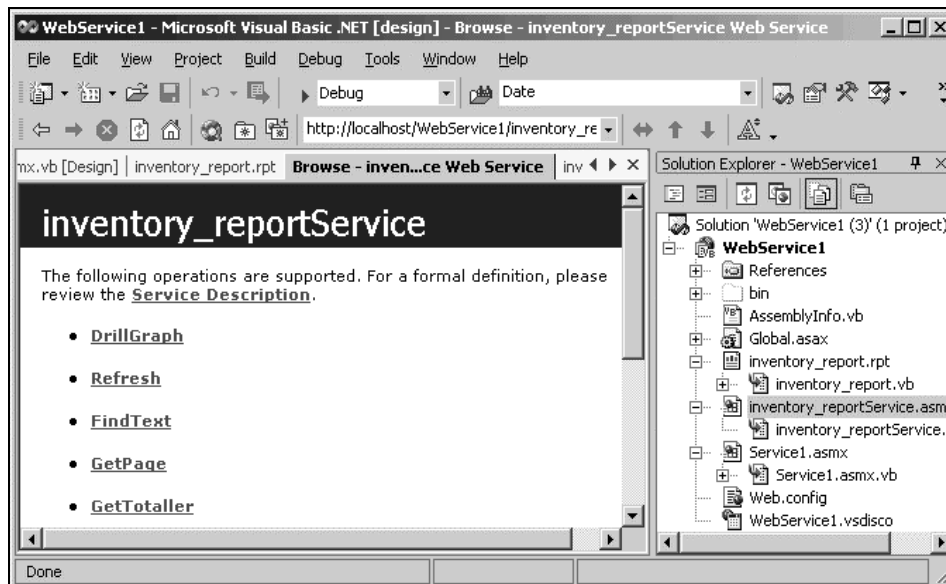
WebService1 - Microsoft Visual Basic .NET [design] - Browse - inventory_reportService Web Service

File Edit View Project Build Debug Tools Window Help

Debug Date

http://localhost/WebService1/inventory_re

mx.vb [Design] | inventory_report.rpt | Browse - inven...ce Web Service | inv

inventory_reportService

The following operations are supported. For a formal definition, please review the Service Description.

• DrillGraph
• Refresh
• FindText
• GetPage
• GetTotaller

Solution Explorer - WebService1

Solution 'WebService1 (3)' (1 project)
WebService1
References
bin
AssemblyInfo.vb
Global.asax
inventory_report.rpt
inventory_report.vb
inventory_reportService.asm
inventory_reportService.
Service1.asmx
Service1.asmx.vb
Web.config
WebService1.vsdisco

Done